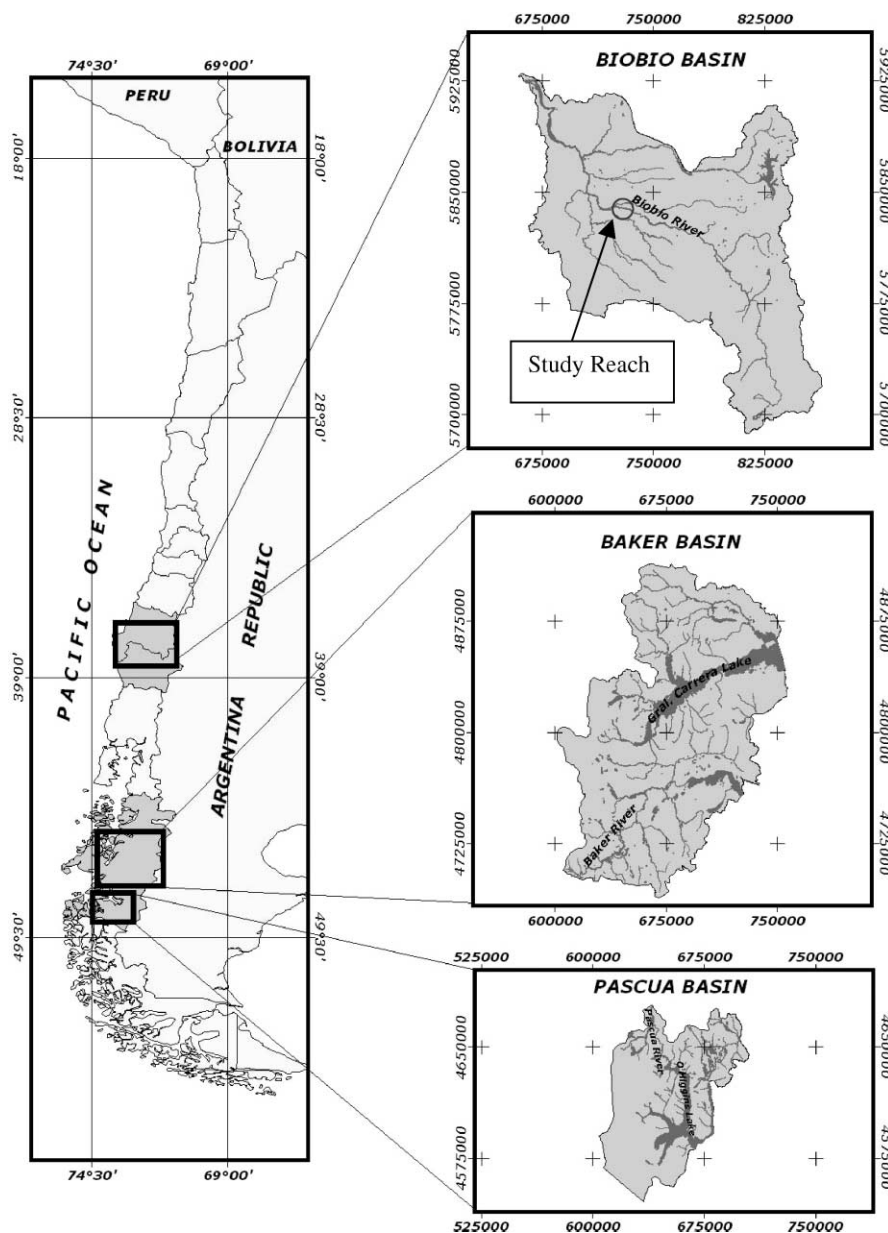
74°30'
69°00'
PERU
BOLIVIA
18°00'
18°00'
28°30'
28°30'
PACIFIC OCEAN
REPUBLIC
ARGENTINA
39°00'
39°00'
49°30'
49°30'
74°30'
69°00'

675000
750000
825000
BIOBIO BASIN
5925000
5925000
5850000
5850000
5775000
5775000
5700000
5700000
Biobio River
Study Reach
675000
750000
825000

600000
675000
750000
BAKER BASIN
4875000
4875000
4800000
4800000
4725000
4725000
Gral. Carrera Lake
Baker River
600000
675000
750000

525000
600000
675000
750000
PASCUA BASIN
4650000
4650000
4575000
4575000
Pascua River
O'Higgins Lake
525000
600000
675000
750000